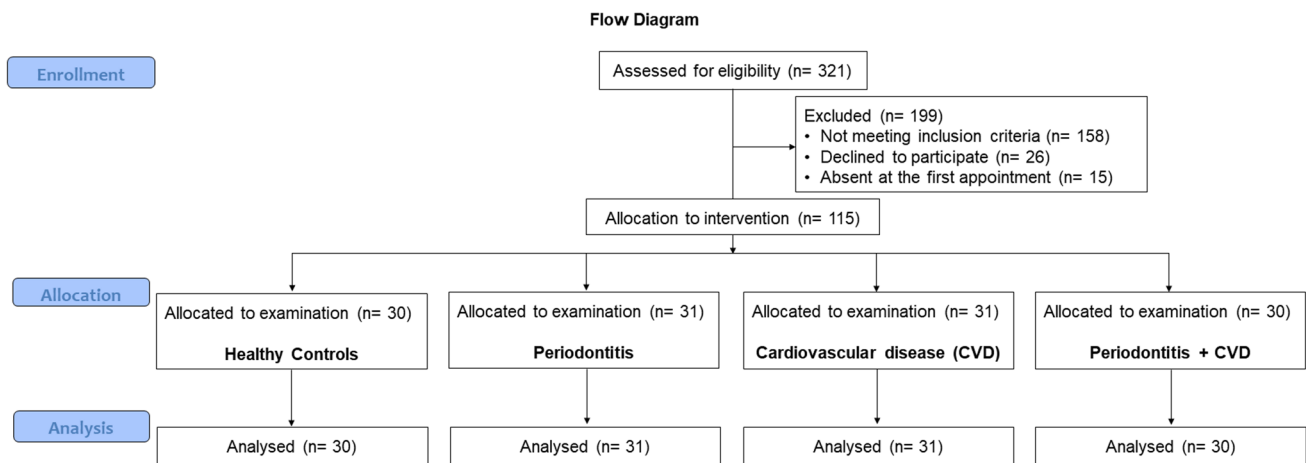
Flow Diagram

Enrollment

Assessed for eligibility (n= 321)

Excluded (n= 199)
• Not meeting inclusion criteria (n= 158)
• Declined to participate (n= 26)
• Absent at the first appointment (n= 15)

Allocation to intervention (n= 115)

Allocation

Allocated to examination (n= 30)
Healthy Controls

Allocated to examination (n= 31)
Periodontitis

Allocated to examination (n= 31)
Cardiovascular disease (CVD)

Allocated to examination (n= 30)
Periodontitis + CVD

Analysis

Analysed (n= 30)

Analysed (n= 31)

Analysed (n= 31)

Analysed (n= 30)